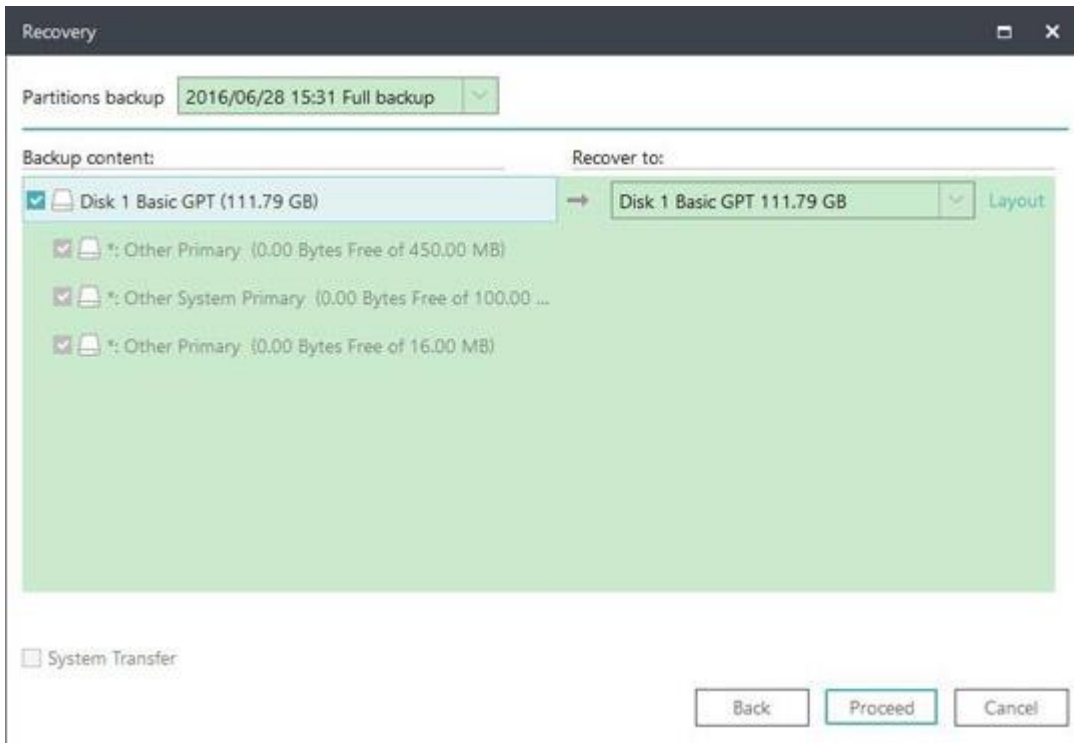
Recovery

Partitions backup 2016/06/28 15:31 Full backup

Backup content:

Recover to:

Disk 1 Basic GPT (111.79 GB)

Disk 1 Basic GPT 111.79 GB

Layout

*: Other Primary (0.00 Bytes Free of 450.00 MB)

*: Other System Primary (0.00 Bytes Free of 100.00 ...

*: Other Primary (0.00 Bytes Free of 16.00 MB)

System Transfer

Back

Proceed

Cancel